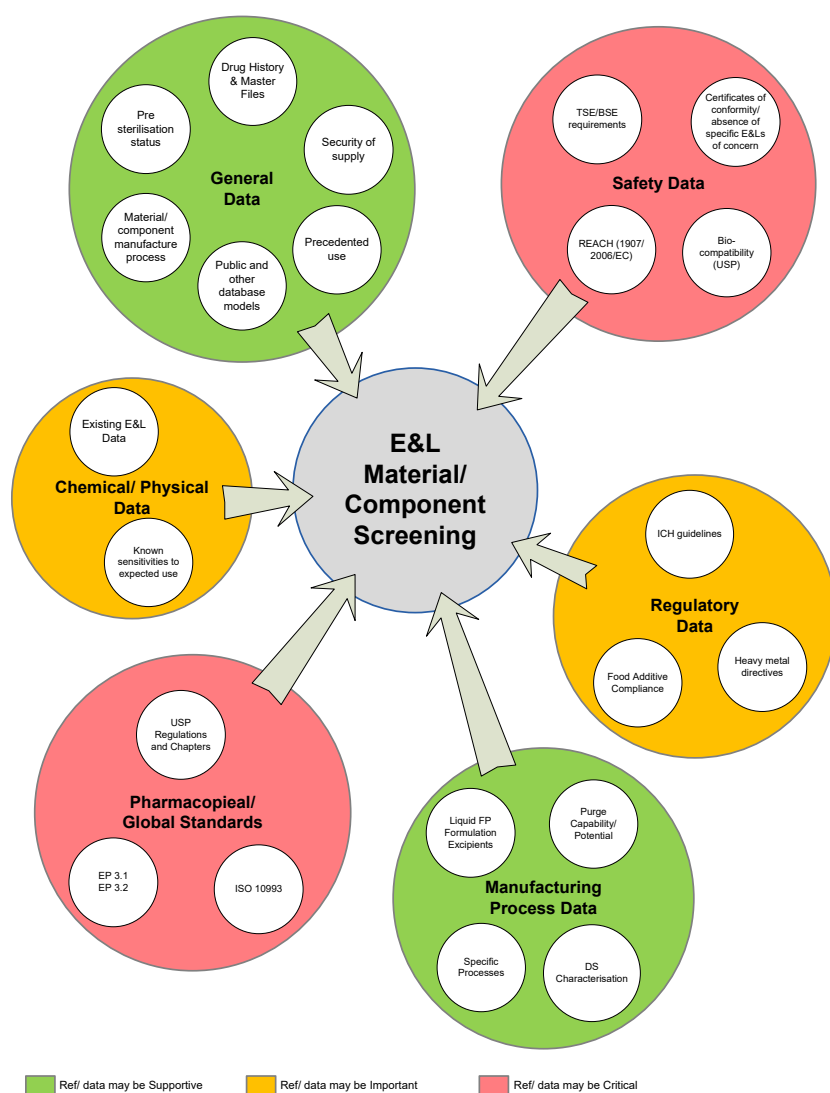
Drug History & Master Files

Pre sterilisation status

Security of supply

General Data

Material/ component manufacture process

Precedented use

Public and other database models

TSE/BSE requirements

Certificates of conformity/ absence of specific E&Ls of concern

Safety Data

REACH (1907/ 2006/EC)

Bio-compatibility (USP)

Existing E&L Data

Chemical/ Physical Data

Known sensitivities to expected use

E&L Material/ Component Screening

ICH guidelines

Regulatory Data

Food Additive Compliance

Heavy metal directives

USP Regulations and Chapters

Pharmacopeial/ Global Standards

EP 3.1
EP 3.2

ISO 10993

Liquid FP Formulation Excipients

Purge Capability/ Potential

Manufacturing Process Data

Specific Processes

DS Characterisation

Ref/ data may be Supportive
Ref/ data may be Important
Ref/ data may be Critical